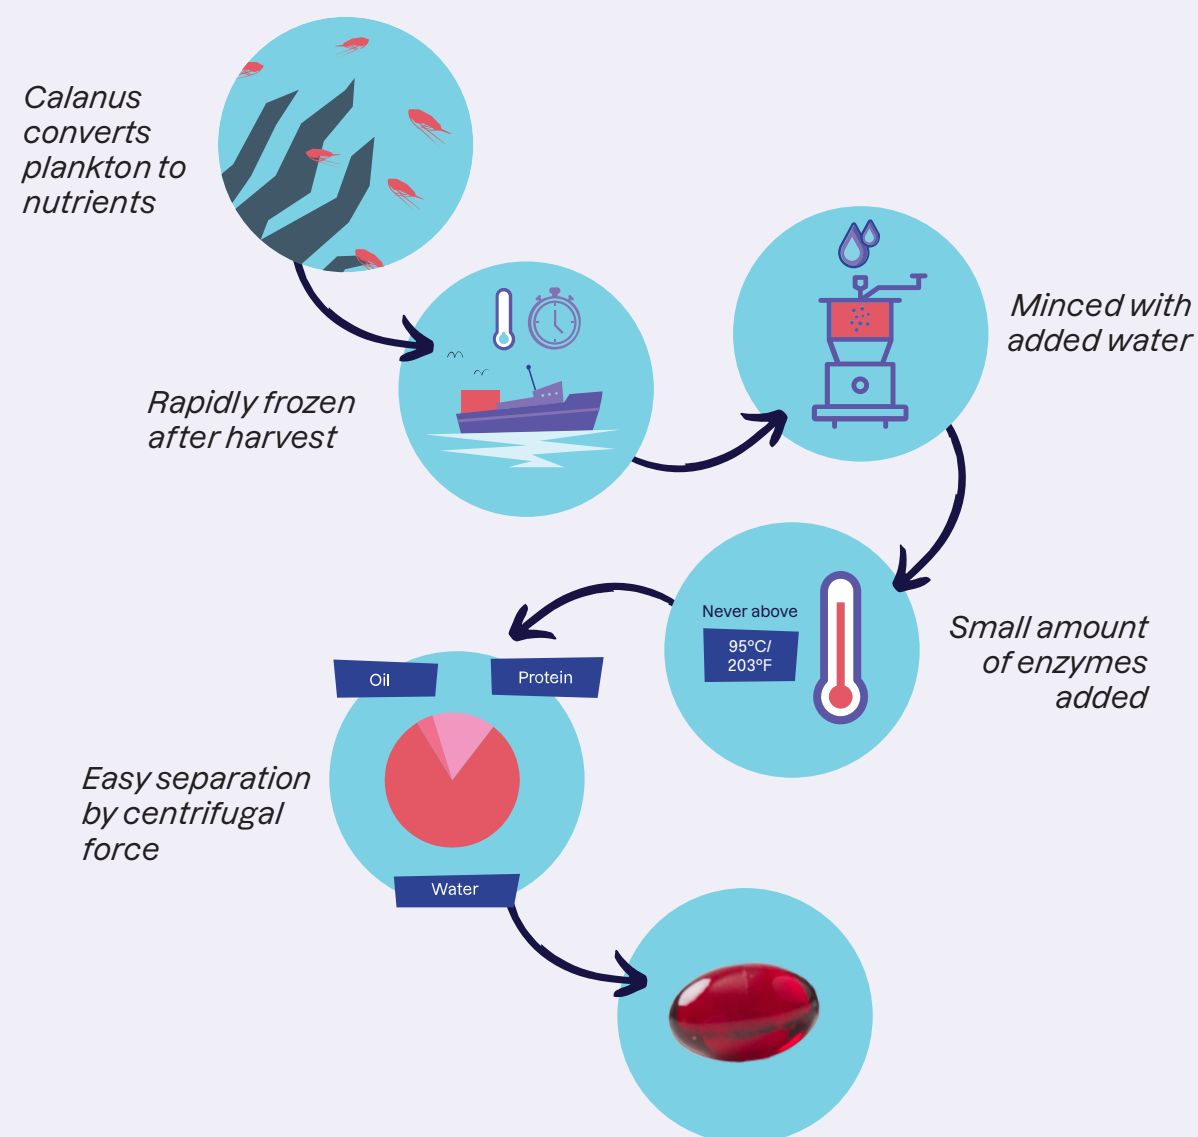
Calanus converts plankton to nutrients

Rapidly frozen after harvest

Minced with added water

Never above

95°C/ 203°F

Small amount of enzymes added

Oil

Protein

Easy separation by centrifugal force

Water